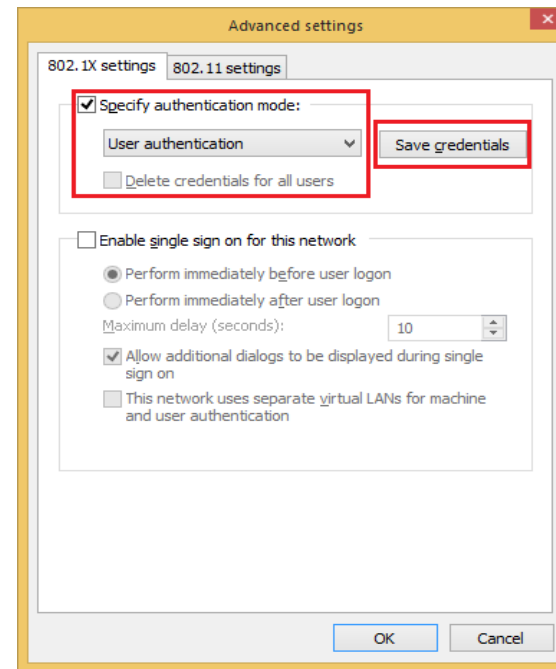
Advanced settings

802.1X settings | 802.11 settings

Specify authentication mode:

User authentication

Save credentials

Delete credentials for all users

Enable single sign on for this network

Perform immediately before user logon

Perform immediately after user logon

Maximum delay (seconds): 10

Allow additional dialogs to be displayed during single sign on

This network uses separate virtual LANs for machine and user authentication

OK

Cancel